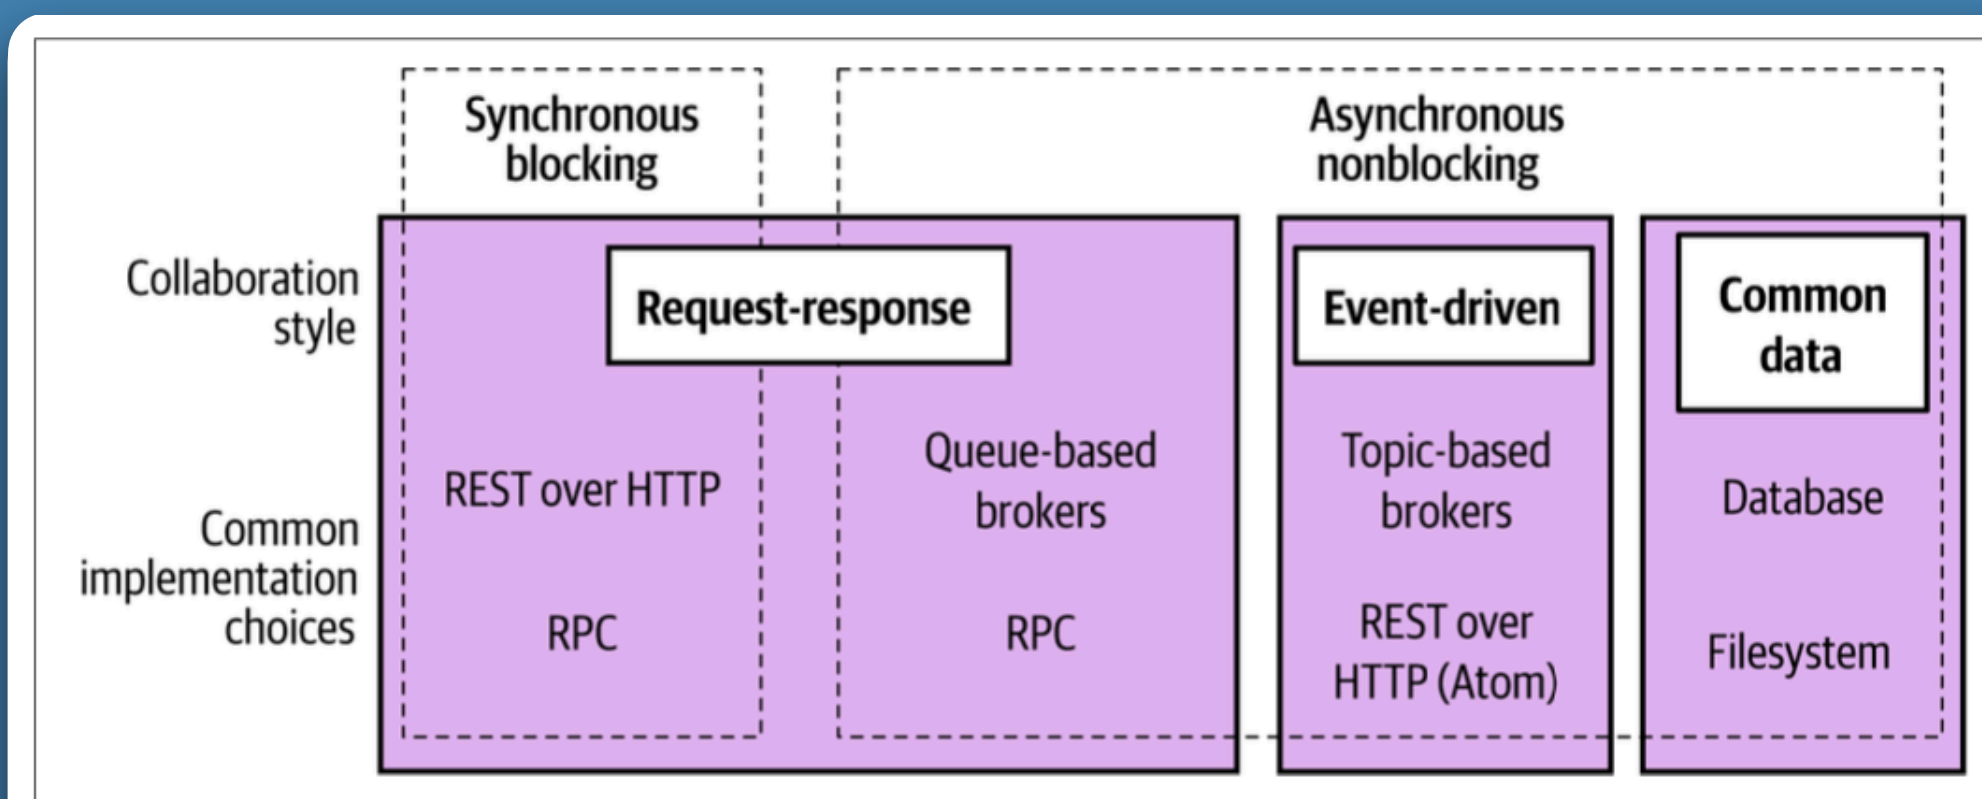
Synchronous blocking

Asynchronous nonblocking

Collaboration style

Common implementation choices

Request-response

REST over HTTP

RPC

Queue-based brokers

RPC

Event-driven

Topic-based brokers

REST over HTTP (Atom)

Common data

Database

Filesystem